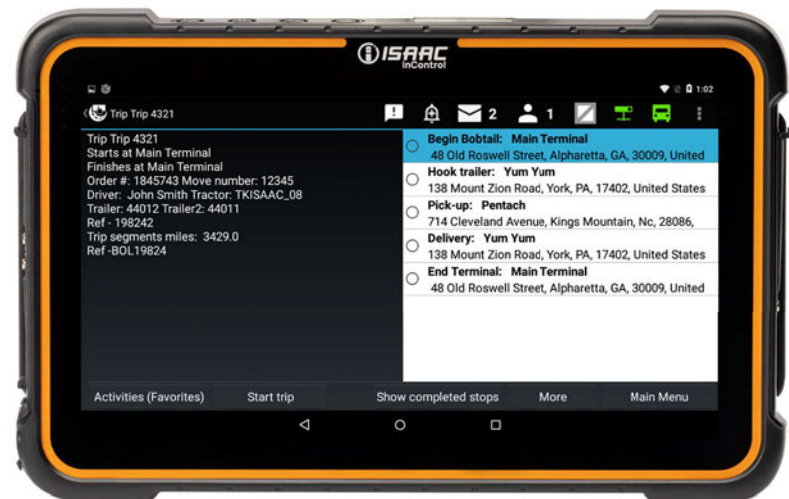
ISAAC InControl

1:02

Trip Trip 4321

2 1

Trip Trip 4321
Starts at Main Terminal
Finishes at Main Terminal
Order #: 1845743 Move number: 12345
Driver: John Smith Tractor: TKISAAC_08
Trailer: 44012 Trailer2: 44011
Ref - 198242
Trip segments miles: 3429.0
Ref -BOL19824

Begin Bobtail: Main Terminal
48 Old Roswell Street, Alpharetta, GA, 30009, United

Hook trailer: Yum Yum
138 Mount Zion Road, York, PA, 17402, United States

Pick-up: Pentach
714 Cleveland Avenue, Kings Mountain, Nc, 28086,

Delivery: Yum Yum
138 Mount Zion Road, York, PA, 17402, United States

End Terminal: Main Terminal
48 Old Roswell Street, Alpharetta, GA, 30009, United

Activities (Favorites) | Start trip | Show completed stops | More | Main Menu